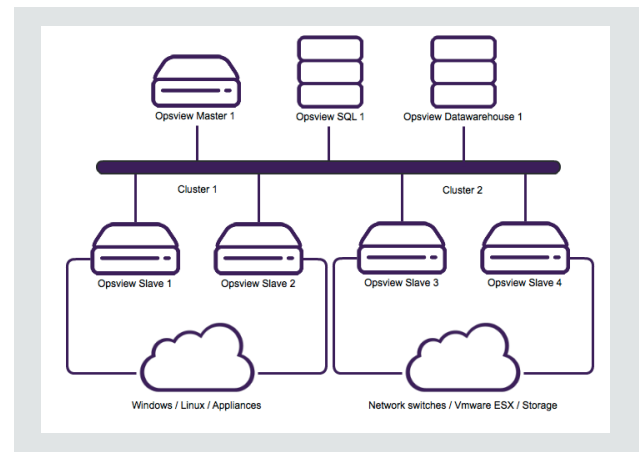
Opsview Master 1
Opsview SQL 1
Opsview Datawarehouse 1
Cluster 1
Cluster 2
Opsview Slave 1
Opsview Slave 2
Opsview Slave 3
Opsview Slave 4
Windows / Linux / Appliances
Network switches / Vmware ESX / Storage